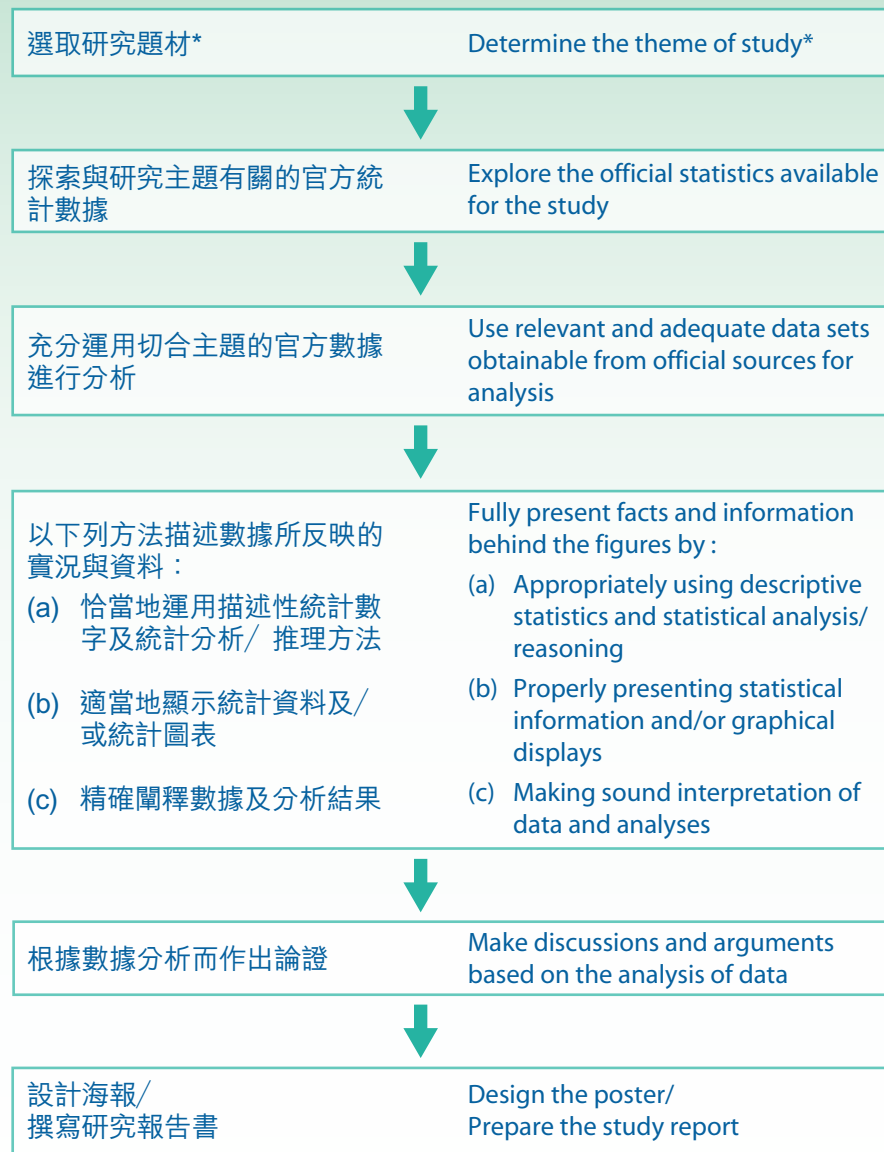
選取研究題材*

Determine the theme of study*

探索與研究主題有關的官方統計數據

Explore the official statistics available for the study

充分運用切合主題的官方數據進行分析

Use relevant and adequate data sets obtainable from official sources for analysis

以下列方法描述數據所反映的實況與資料：
(a) 恰當地運用描述性統計數字及統計分析／推理方法
(b) 適當地顯示統計資料及／或統計圖表
(c) 精確闡釋數據及分析結果

Fully present facts and information behind the figures by :
(a) Appropriately using descriptive statistics and statistical analysis/ reasoning
(b) Properly presenting statistical information and/or graphical displays
(c) Making sound interpretation of data and analyses

根據數據分析而作出論證

Make discussions and arguments based on the analysis of data

設計海報／
撰寫研究報告書

Design the poster/
Prepare the study report